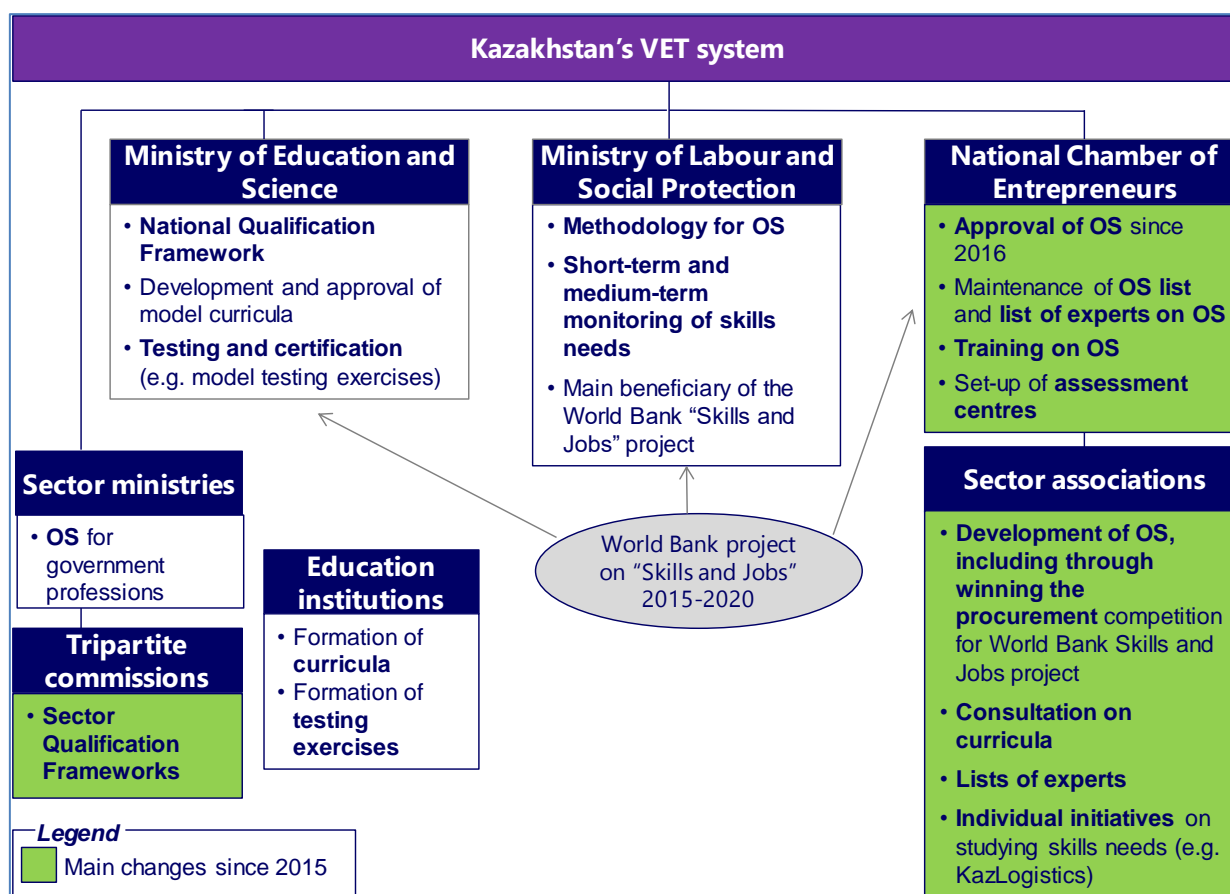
Kazakhstan's VET system

Ministry of Education and Science

- National Qualification Framework
- Development and approval of model curricula
- Testing and certification (e.g. model testing exercises)

Ministry of Labour and Social Protection

- Methodology for OS
- Short-term and medium-term monitoring of skills needs
- Main beneficiary of the World Bank "Skills and Jobs" project

National Chamber of Entrepreneurs

- Approval of OS since 2016
- Maintenance of OS list and list of experts on OS
- Training on OS
- Set-up of assessment centres

Sector ministries

- OS for government professions

Tripartite commissions

- Sector Qualification Frameworks

Education institutions

- Formation of curricula
- Formation of testing exercises

World Bank project on "Skills and Jobs" 2015-2020

Sector associations

- Development of OS, including through winning the procurement competition for World Bank Skills and Jobs project
- Consultation on curricula
- Lists of experts
- Individual initiatives on studying skills needs (e.g. KazLogistics)

Legend
Main changes since 2015